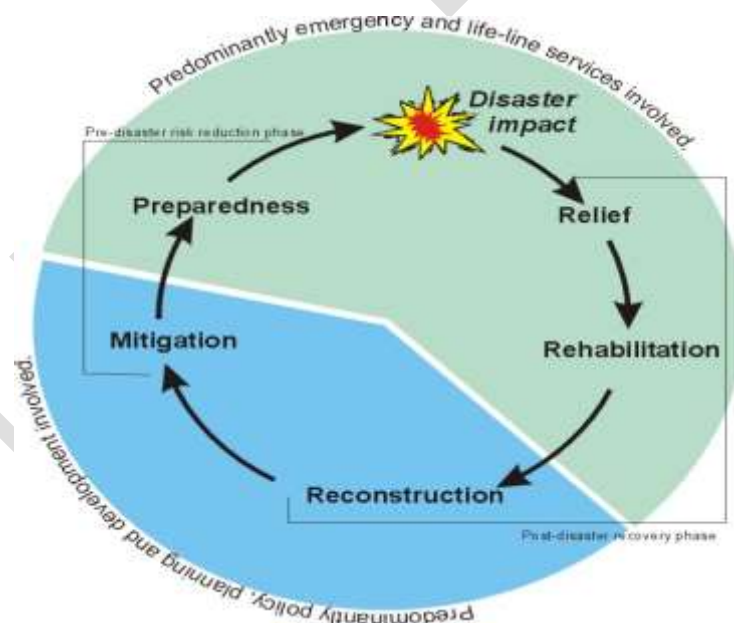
Predominantly emergency and life-line services involved

Pre-disaster risk reduction phase

Disaster impact

Preparedness

Relief

Mitigation

Rehabilitation

Reconstruction

Post-disaster recovery phase

Predominantly policy, planning and development involved.